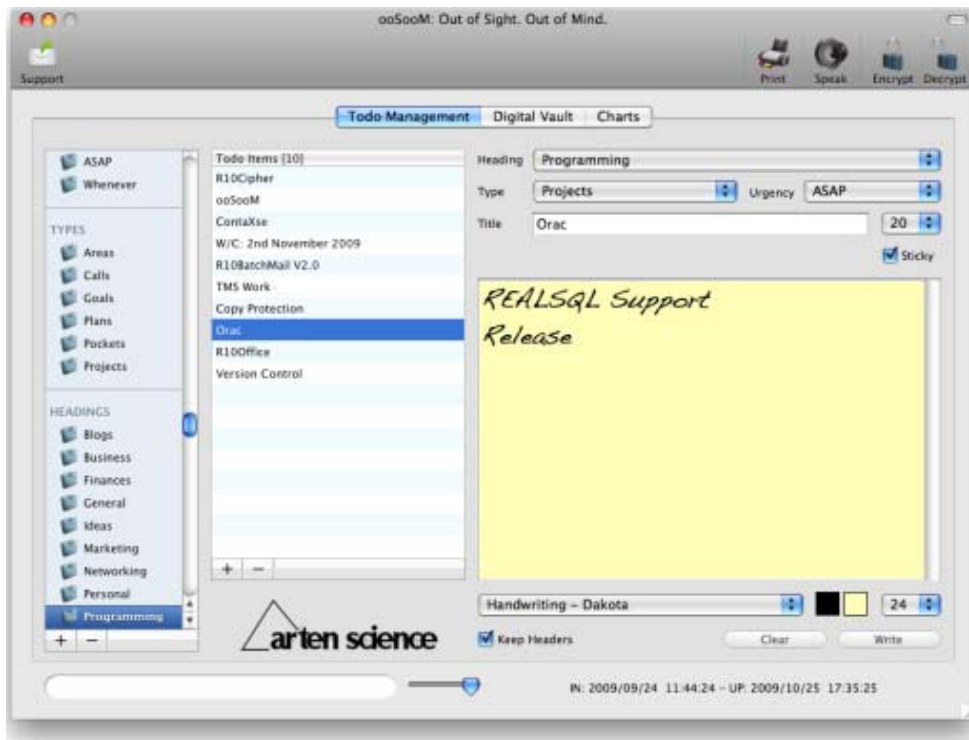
ooSooM: Out of Sight. Out of Mind.

Support

Print Speak Encrypt Decrypt

Todo Management Digital Vault Charts

ASAP
Whenever

TYPES
Areas
Calls
Goals
Plans
Pockets
Projects

HEADINGS
Blogs
Business
Finances
General
Ideas
Marketing
Networking
Personal
Programming

+ −

Todo Items [10]
R10Cipher
ooSooM
ContaXse
W/C: 2nd November 2009
R10BatchMail V2.0
TMS Work
Copy Protection
Orac
R10Office
Version Control

+ −

arten science

Heading Programming
Type Projects Urgency ASAP
Title Orac 20
Sticky

REALSQL Support
Release

Handwriting – Dakota 24
Keep Headers Clear Write

IN: 2009/09/24 11:44:24 – UP: 2009/10/25 17:35:25